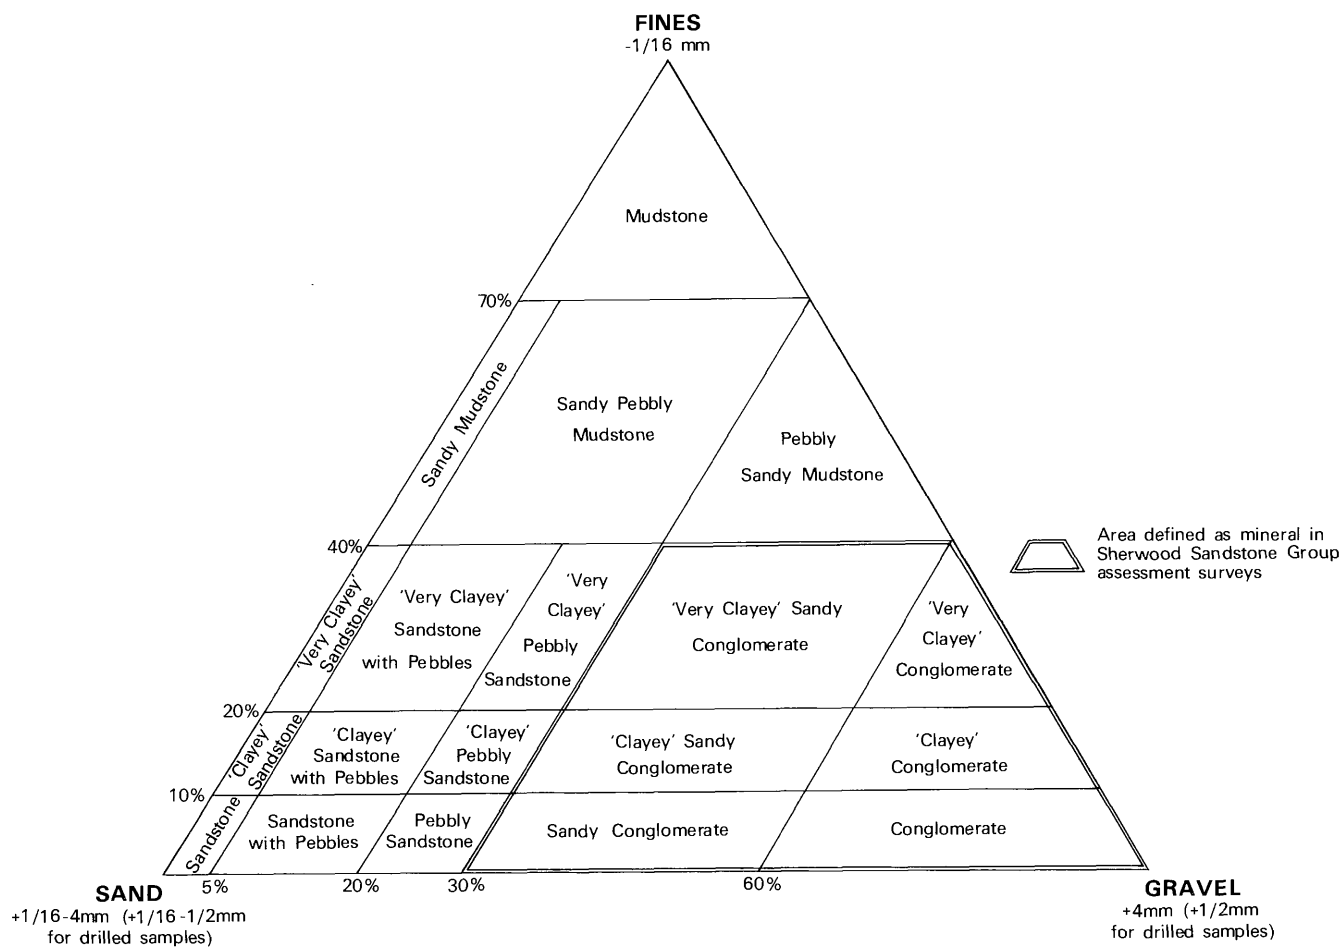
FINES
-1/16 mm

Mudstone

70%

Sandy Mudstone

Sandy Pebbly Mudstone

Pebbly Sandy Mudstone

Area defined as mineral in Sherwood Sandstone Group assessment surveys

40%

'Very Clayey' Sandstone

'Very Clayey' Sandstone with Pebbles

'Very Clayey' Pebbly Sandstone

'Very Clayey' Sandy Conglomerate

'Very Clayey' Conglomerate

20%

'Clayey' Sandstone

'Clayey' Sandstone with Pebbles

'Clayey' Pebbly Sandstone

'Clayey' Sandy Conglomerate

'Clayey' Conglomerate

10%

Sandstone

Sandstone with Pebbles

Pebbly Sandstone

Sandy Conglomerate

Conglomerate

SAND
+1/16-4mm (+1/16-1/2mm for drilled samples)

5%

20%

30%

60%

GRAVEL
+4mm (+1/2mm for drilled samples)